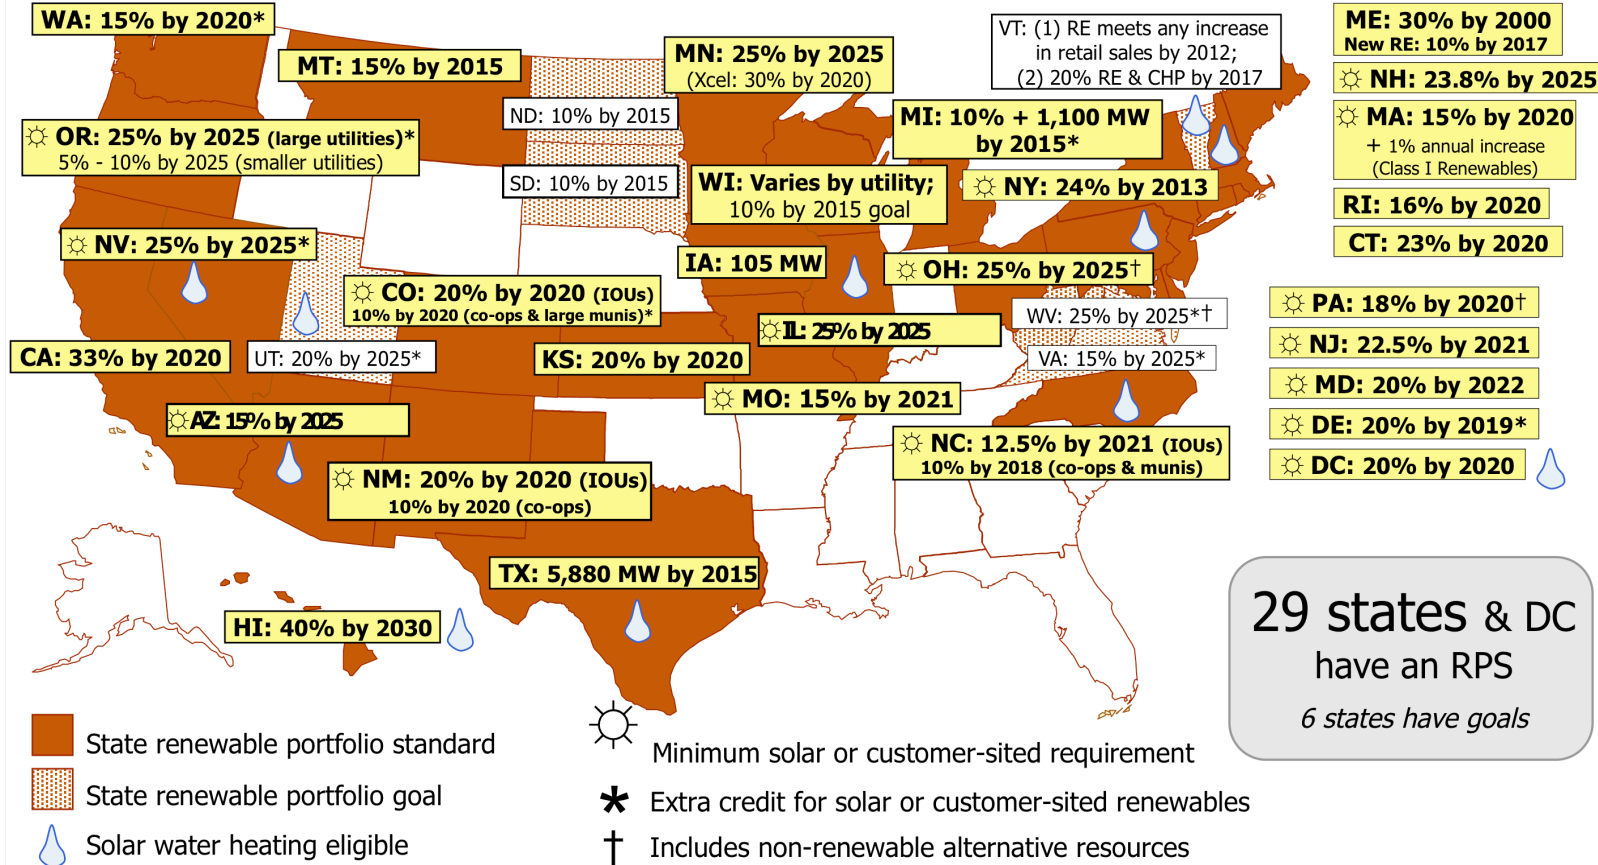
WA: 15% by 2020*

MT: 15% by 2015

MN: 25% by 2025 (Xcel: 30% by 2020)

VT: (1) RE meets any increase in retail sales by 2012; (2) 20% RE & CHP by 2017

ME: 30% by 2000 New RE: 10% by 2017

☼ NH: 23.8% by 2025

☼ MA: 15% by 2020 + 1% annual increase (Class I Renewables)

RI: 16% by 2020

CT: 23% by 2020

ND: 10% by 2015

☼ OR: 25% by 2025 (large utilities)* 5% - 10% by 2025 (smaller utilities)

SD: 10% by 2015

MI: 10% + 1,100 MW by 2015*

WI: Varies by utility; 10% by 2015 goal

☼ NY: 24% by 2013

☼ NV: 25% by 2025*

IA: 105 MW

☼ OH: 25% by 2025†

☼ CO: 20% by 2020 (IOUs) 10% by 2020 (co-ops & large munis)*

☼ PA: 18% by 2020†

WV: 25% by 2025*†

☼ IL: 25% by 2025

☼ NJ: 22.5% by 2021

CA: 33% by 2020

UT: 20% by 2025*

KS: 20% by 2020

VA: 15% by 2025*

☼ MD: 20% by 2022

☼ MO: 15% by 2021

☼ DE: 20% by 2019*

☼ AZ: 15% by 2025

☼ NC: 12.5% by 2021 (IOUs) 10% by 2018 (co-ops & munis)

☼ DC: 20% by 2020

☼ NM: 20% by 2020 (IOUs) 10% by 2020 (co-ops)

TX: 5,880 MW by 2015

HI: 40% by 2030

29 states & DC have an RPS

6 states have goals

State renewable portfolio standard

State renewable portfolio goal

Solar water heating eligible

☼ Minimum solar or customer-sited requirement

* Extra credit for solar or customer-sited renewables

† Includes non-renewable alternative resources